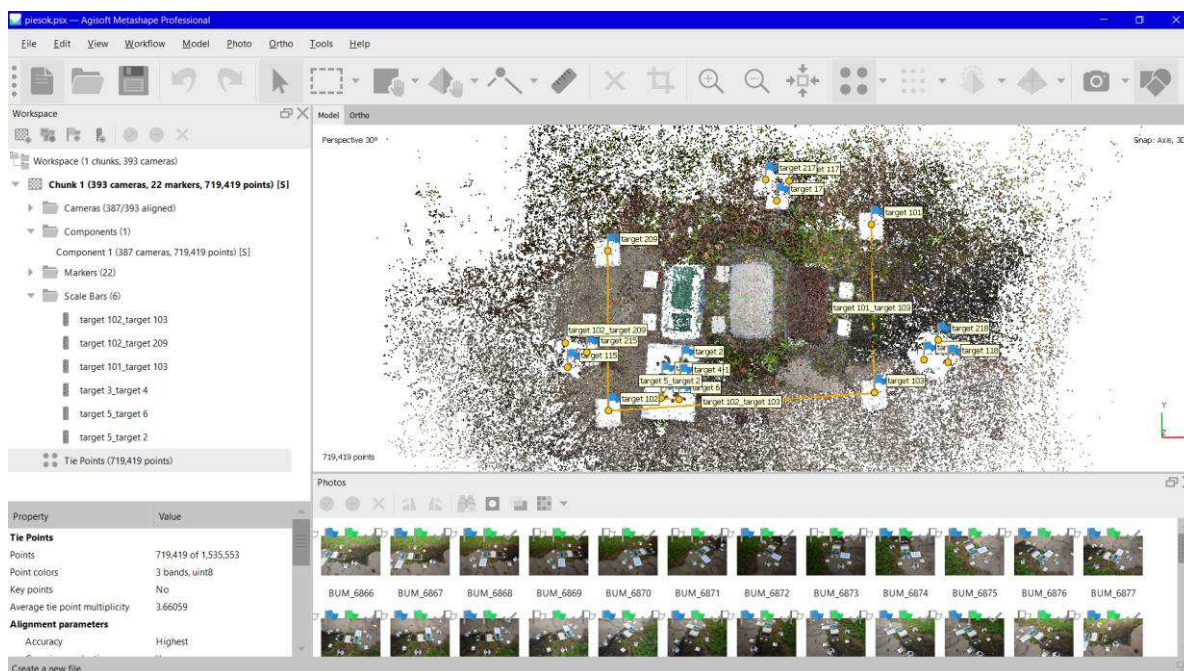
piesok.psx — Agisoft Metashape Professional

File Edit View Workflow Model Photo Ortho Tools Help

Workspace

Workspace (1 chunks, 393 cameras)
Chunk 1 (393 cameras, 22 markers, 719,419 points) [S]
Cameras (387/393 aligned)
Components (1)
Component 1 (387 cameras, 719,419 points) [S]
Markers (22)
Scale Bars (6)
target 102_target 103
target 102_target 209
target 101_target 103
target 3_target 4
target 5_target 6
target 5_target 2
Tie Points (719,419 points)

| Property | Value |
|---|---|
| **Tie Points** | |
| Points | 719,419 of 1,535,553 |
| Point colors | 3 bands, uint8 |
| Key points | No |
| Average tie point multiplicity | 3.66059 |
| **Alignment parameters** | |
| Accuracy | Highest |

Create a new file

Model Ortho

Perspective 30°

Snap: Axis, 3D

target 217 target 117 target 17 target 101 target 209 target 101_target 103 target 102_target 209 target 215 target 115 target 218 target 118 target 2 target 4 target 5_target 2 target 6 target 102 target 102_target 103 target 103

719,419 points

Photos

BUM_6866 BUM_6867 BUM_6868 BUM_6869 BUM_6870 BUM_6871 BUM_6872 BUM_6873 BUM_6874 BUM_6875 BUM_6876 BUM_6877